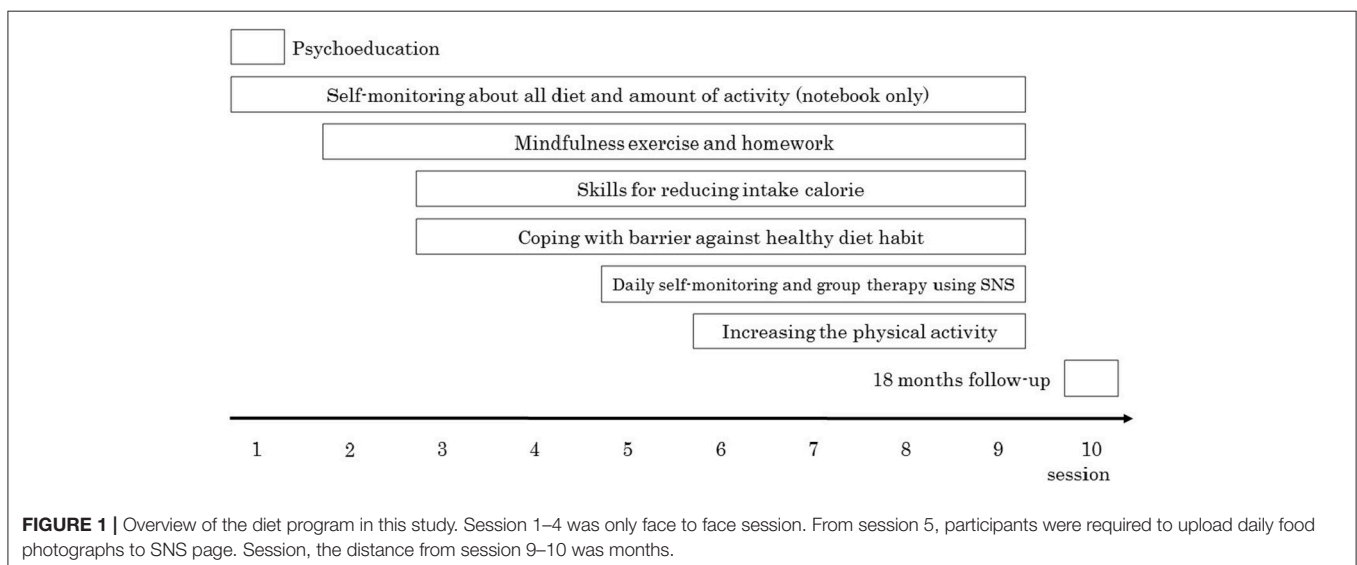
Psychoeducation

Self-monitoring about all diet and amount of activity (notebook only)

Mindfulness exercise and homework

Skills for reducing intake calorie

Coping with barrier against healthy diet habit

Daily self-monitoring and group therapy using SNS

Increasing the physical activity

18 months follow-up

1 2 3 4 5 6 7 8 9 10 session

**FIGURE 1 |** Overview of the diet program in this study. Session 1–4 was only face to face session. From session 5, participants were required to upload daily food photographs to SNS page. Session, the distance from session 9–10 was months.